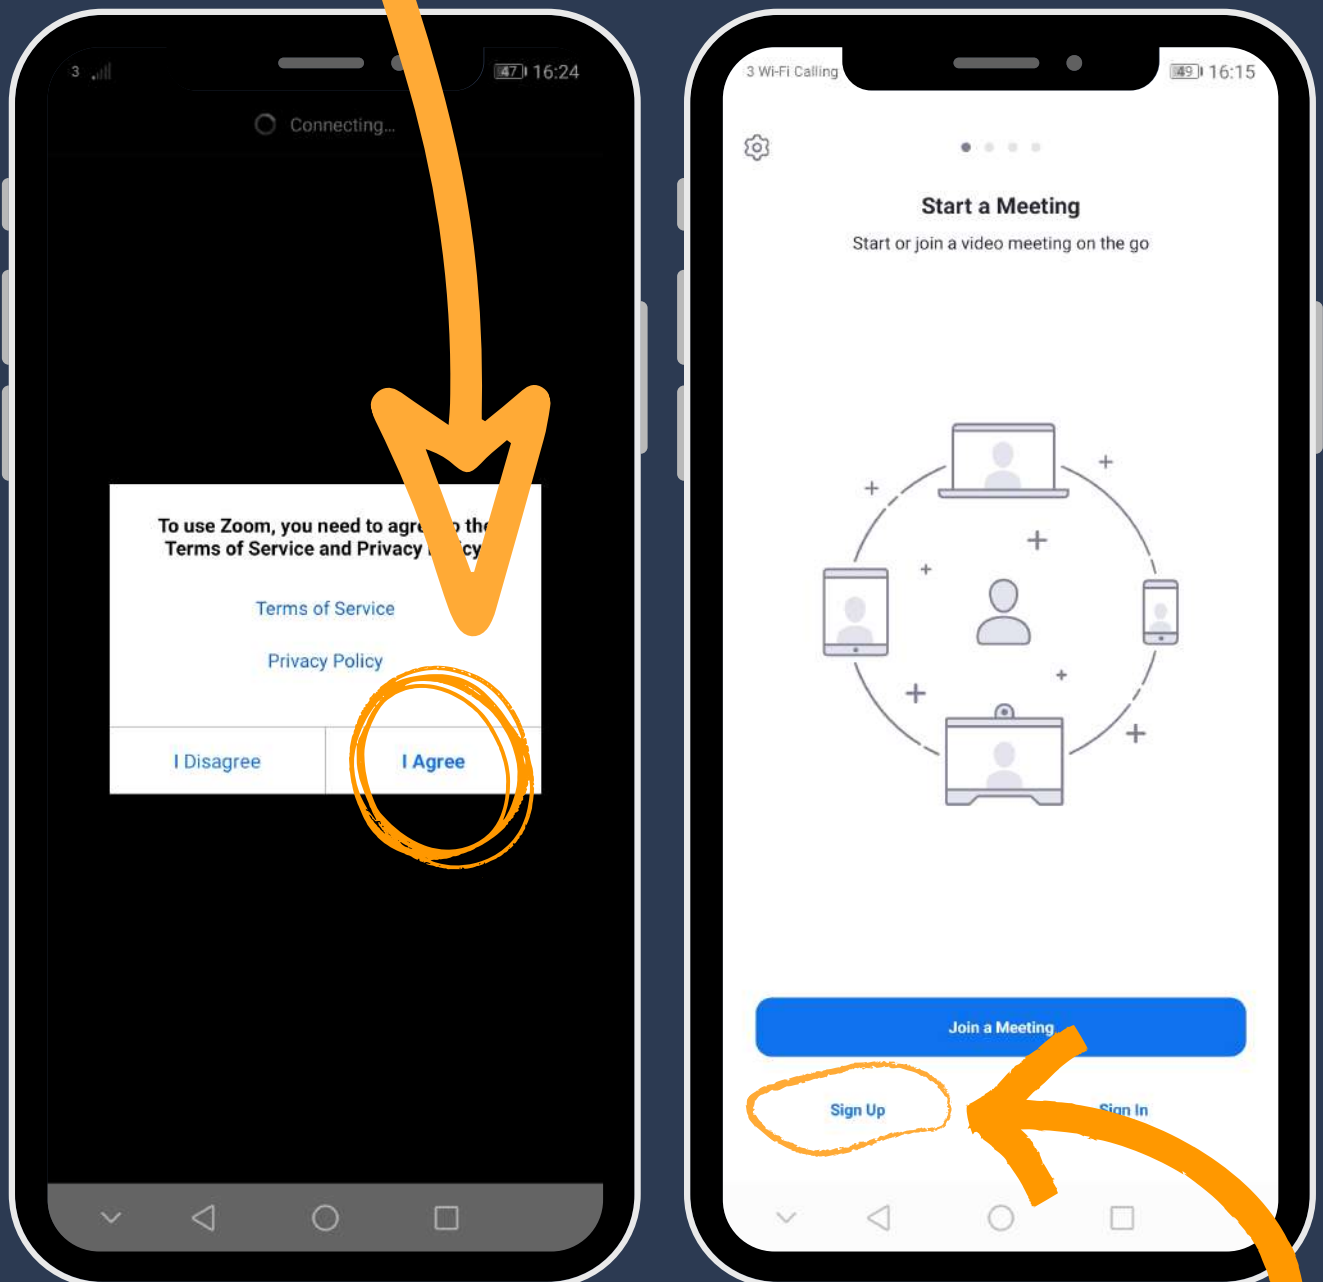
3 47 16:24

Connecting...

To use Zoom, you need to agr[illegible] the Terms of Service and Privacy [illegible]cy

Terms of Service

Privacy Policy

I Disagree

I Agree

3 Wi-Fi Calling 49 16:15

Start a Meeting

Start or join a video meeting on the go

Join a Meeting

Sign Up

Sign In